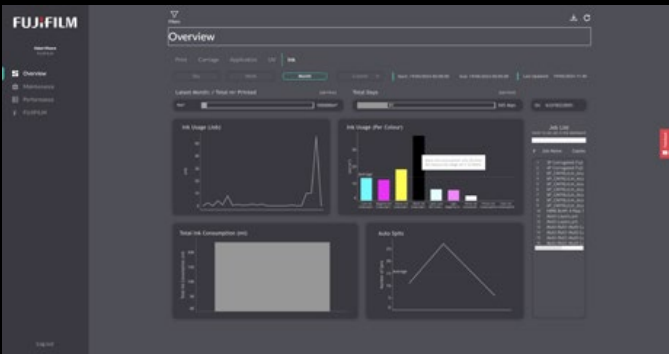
FUJIFILM

Overview

Maintenance

Performance

FUJIFILM

Overview

Print Carriage Application UV Ink

Month

Largest Month / Total m² Printed

Total Days

Ink Usage (AAI)

Ink Usage (Per Colour)

Job List

Total Ink Consumption (ml)

Auto Splits

Log out